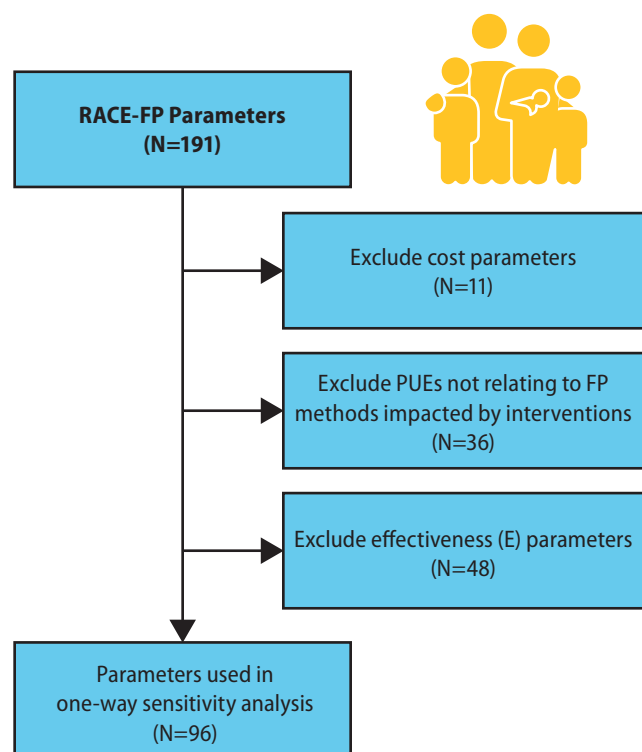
RACE-FP Parameters
(N=191)

Exclude cost parameters
(N=11)

Exclude PUEs not relating to FP methods impacted by interventions
(N=36)

Exclude effectiveness (E) parameters
(N=48)

Parameters used in one-way sensitivity analysis
(N=96)